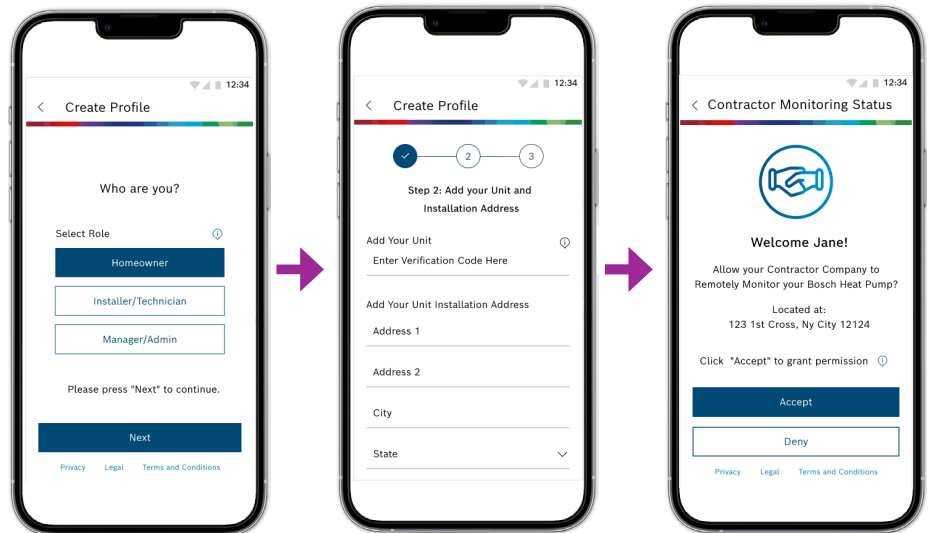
12:34

Create Profile

Who are you?

Select Role

Homeowner

Installer/Technician

Manager/Admin

Please press "Next" to continue.

Next

Privacy Legal Terms and Conditions

12:34

Create Profile

2 3

Step 2: Add your Unit and Installation Address

Add Your Unit

Enter Verification Code Here

Add Your Unit Installation Address

Address 1

Address 2

City

State

12:34

Contractor Monitoring Status

Welcome Jane!

Allow your Contractor Company to Remotely Monitor your Bosch Heat Pump?

Located at:
123 1st Cross, Ny City 12124

Click "Accept" to grant permission

Accept

Deny

Privacy Legal Terms and Conditions